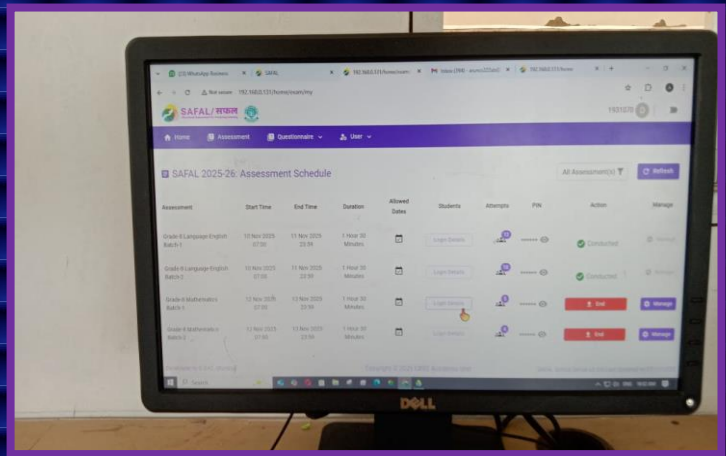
(23) WhatsApp Business
SAFAL
192.168.0.121/home/exam
Inbox (789)
192.168.0.121/home

Not secure 192.168.0.121/home/exam/my

SAFAL/सफल

Home
Assessment
Questionnaire
User

SAFAL 2025-26: Assessment Schedule

All Assessment(s)
Refresh

| Assessment | Start Time | End Time | Duration | Allowed Dates | Students | Attempts | PIN | Action | Manage |
|---|---|---|---|---|---|---|---|---|---|
| Grade 6 Language English Batch-1 | 10 Nov 2025 07:00 | 11 Nov 2025 23:59 | 1 Hour 30 Minutes | | Login Details | | | Conducted | Manage |
| Grade 6 Language English Batch-2 | 10 Nov 2025 07:00 | 11 Nov 2025 23:59 | 1 Hour 30 Minutes | | Login Details | | | Conducted | Manage |
| Grade 6 Mathematics Batch-1 | 12 Nov 2025 07:00 | 13 Nov 2025 23:59 | 1 Hour 30 Minutes | | Login Details | | | End | Manage |
| Grade 6 Mathematics Batch-2 | 12 Nov 2025 07:00 | 13 Nov 2025 23:59 | 1 Hour 30 Minutes | | Login Details | | | End | Manage |

Copyright © 2025 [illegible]

Search

DELL